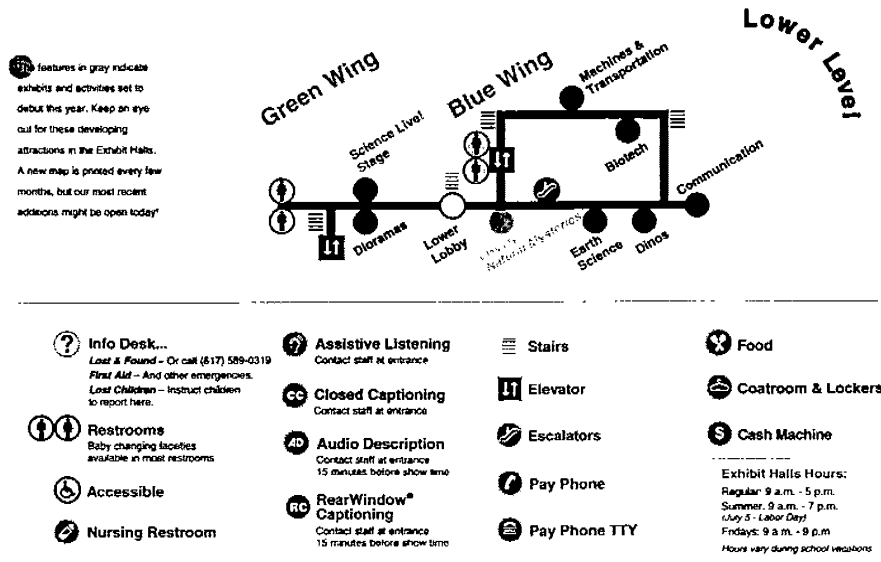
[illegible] features in gray indicate exhibits and activities set to debut this year. Keep an eye out for these developing attractions in the Exhibit Halls. A new map is printed every few months, but our most recent additions might be open today!

Lower Level

Green Wing

Blue Wing

Machines & Transportation

Science Live! Stage

Biotech

Communication

Dioramas

Lower Lobby

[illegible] Natural Mysteries

Earth Science

Dinos

Info Desk...
Lost & Found – Or call (617) 589-0319
First Aid – And other emergencies.
Lost Children – Instruct children to report here.

Restrooms
Baby changing facilities available in most restrooms

Accessible

Nursing Restroom

Assistive Listening
Contact staff at entrance

Closed Captioning
Contact staff at entrance

Audio Description
Contact staff at entrance 15 minutes before show time

RearWindow® Captioning
Contact staff at entrance 15 minutes before show time

Stairs

Elevator

Escalators

Pay Phone

Pay Phone TTY

Food

Coatroom & Lockers

Cash Machine

Exhibit Halls Hours:
Regular: 9 a.m. - 5 p.m.
Summer: 9 a.m. - 7 p.m. (July 5 - Labor Day)
Fridays: 9 a.m. - 9 p.m.
Hours vary during school vacations